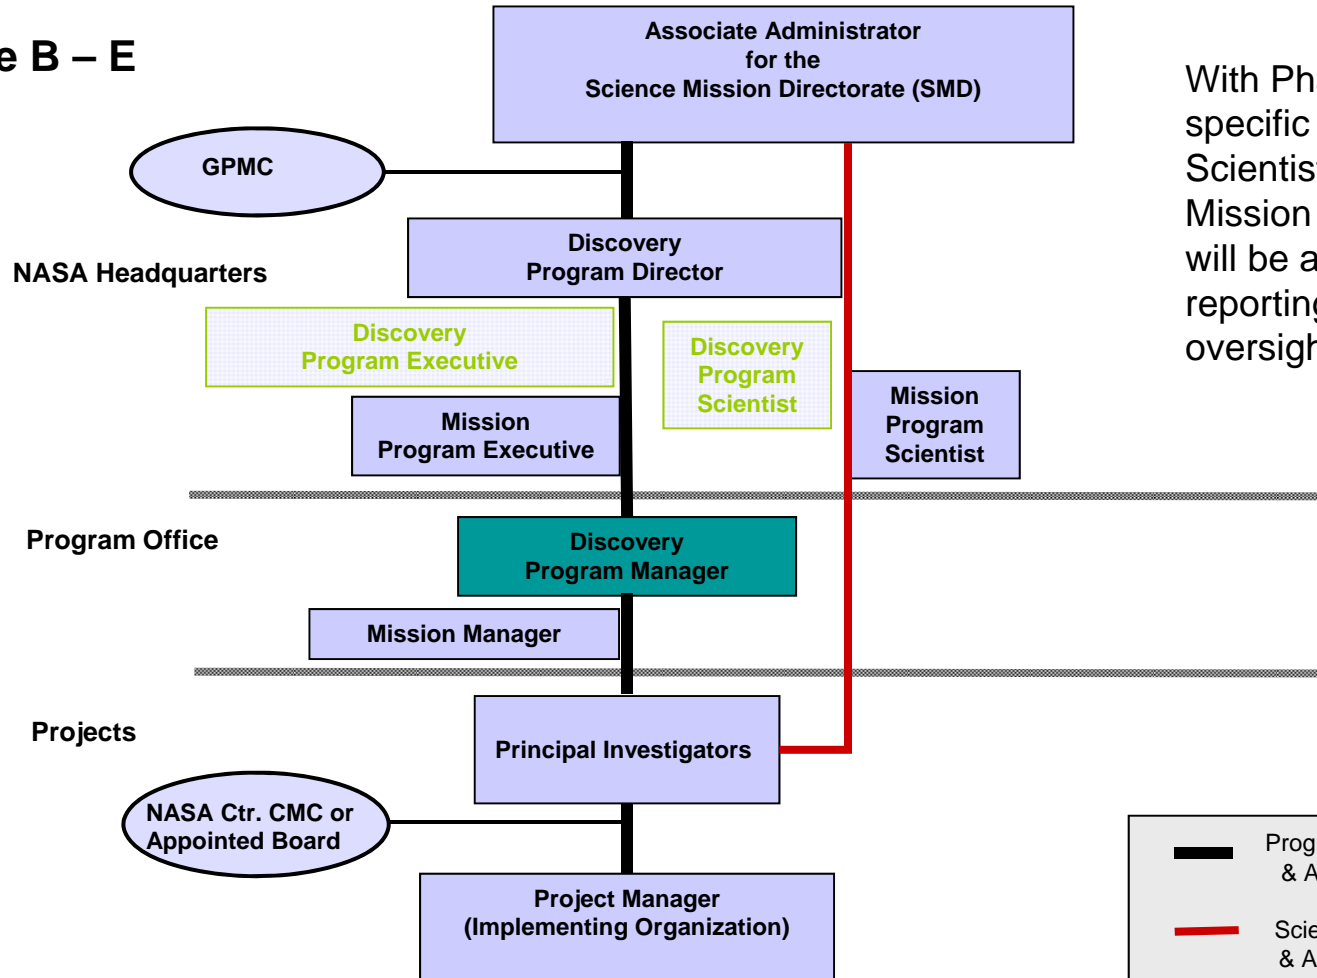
e B – E

Associate Administrator for the Science Mission Directorate (SMD)

With Ph specific Scientis Mission will be a reporting oversigh

GPMC

NASA Headquarters

Discovery Program Director

Discovery Program Executive

Discovery Program Scientist

Mission Program Executive

Mission Program Scientist

Program Office

Discovery Program Manager

Mission Manager

Projects

Principal Investigators

NASA Ctr. CMC or Appointed Board

Project Manager (Implementing Organization)

Prog & A

Scie & A